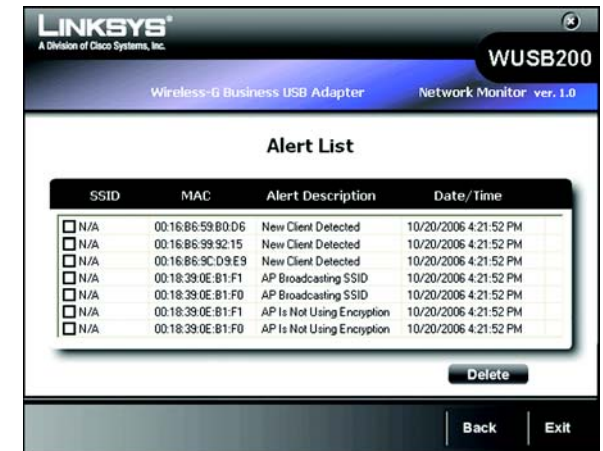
LINKSYS®
A Division of Cisco Systems, Inc.

WUSB200

Wireless-G Business USB Adapter

Network Monitor ver. 1.0

Alert List

| SSID | MAC | Alert Description | Date/Time |
|---|---|---|---|
| N/A | 00:16:B6:59:B0:D6 | New Client Detected | 10/20/2006 4:21:52 PM |
| N/A | 00:16:B6:99:92:15 | New Client Detected | 10/20/2006 4:21:52 PM |
| N/A | 00:16:B6:9C:D9:E9 | New Client Detected | 10/20/2006 4:21:52 PM |
| N/A | 00:18:39:0E:B1:F1 | AP Broadcasting SSID | 10/20/2006 4:21:52 PM |
| N/A | 00:18:39:0E:B1:F0 | AP Broadcasting SSID | 10/20/2006 4:21:52 PM |
| N/A | 00:18:39:0E:B1:F1 | AP Is Not Using Encryption | 10/20/2006 4:21:52 PM |
| N/A | 00:18:39:0E:B1:F0 | AP Is Not Using Encryption | 10/20/2006 4:21:52 PM |

Delete

Back

Exit